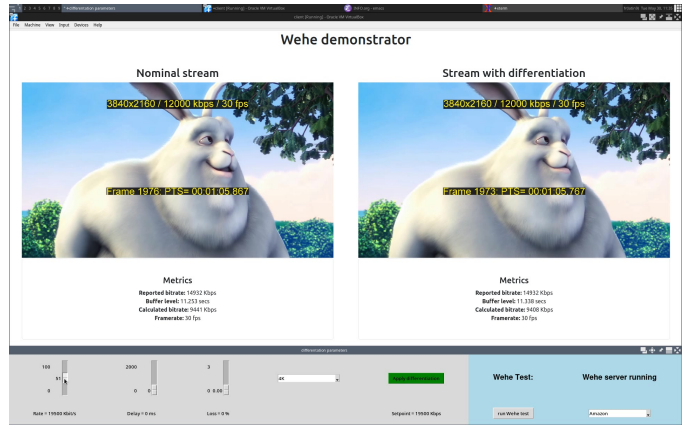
*differentiation parameters

client [Running] - Oracle VM VirtualBox

INFO.org - emacs

*xterm

client [Running] - Oracle VM VirtualBox

File Machine View Input Devices Help

Wehe demonstrator

Nominal stream

3840x2160 / 12000 kbps / 30 fps

Frame 1976: PTS= 00:01:05.867

Stream with differentiation

3840x2160 / 12000 kbps / 30 fps

Frame 1973: PTS= 00:01:05.767

Metrics

**Reported bitrate:** 14932 Kbps
**Buffer level:** 11.253 secs
**Calculated bitrate:** 9441 Kbps
**Framerate:** 30 fps

Metrics

**Reported bitrate:** 14932 Kbps
**Buffer level:** 11.338 secs
**Calculated bitrate:** 9408 Kbps
**Framerate:** 30 fps

differentiation parameters

100
0

2000
0

3
0 0.00

4K

Apply differentiation

Wehe Test:

Wehe server running

Rate = 11900 Kbit/s

Delay = 0 ms

Loss = 0 %

Setpoint = 11900 Kbps

run Wehe test

Amazon